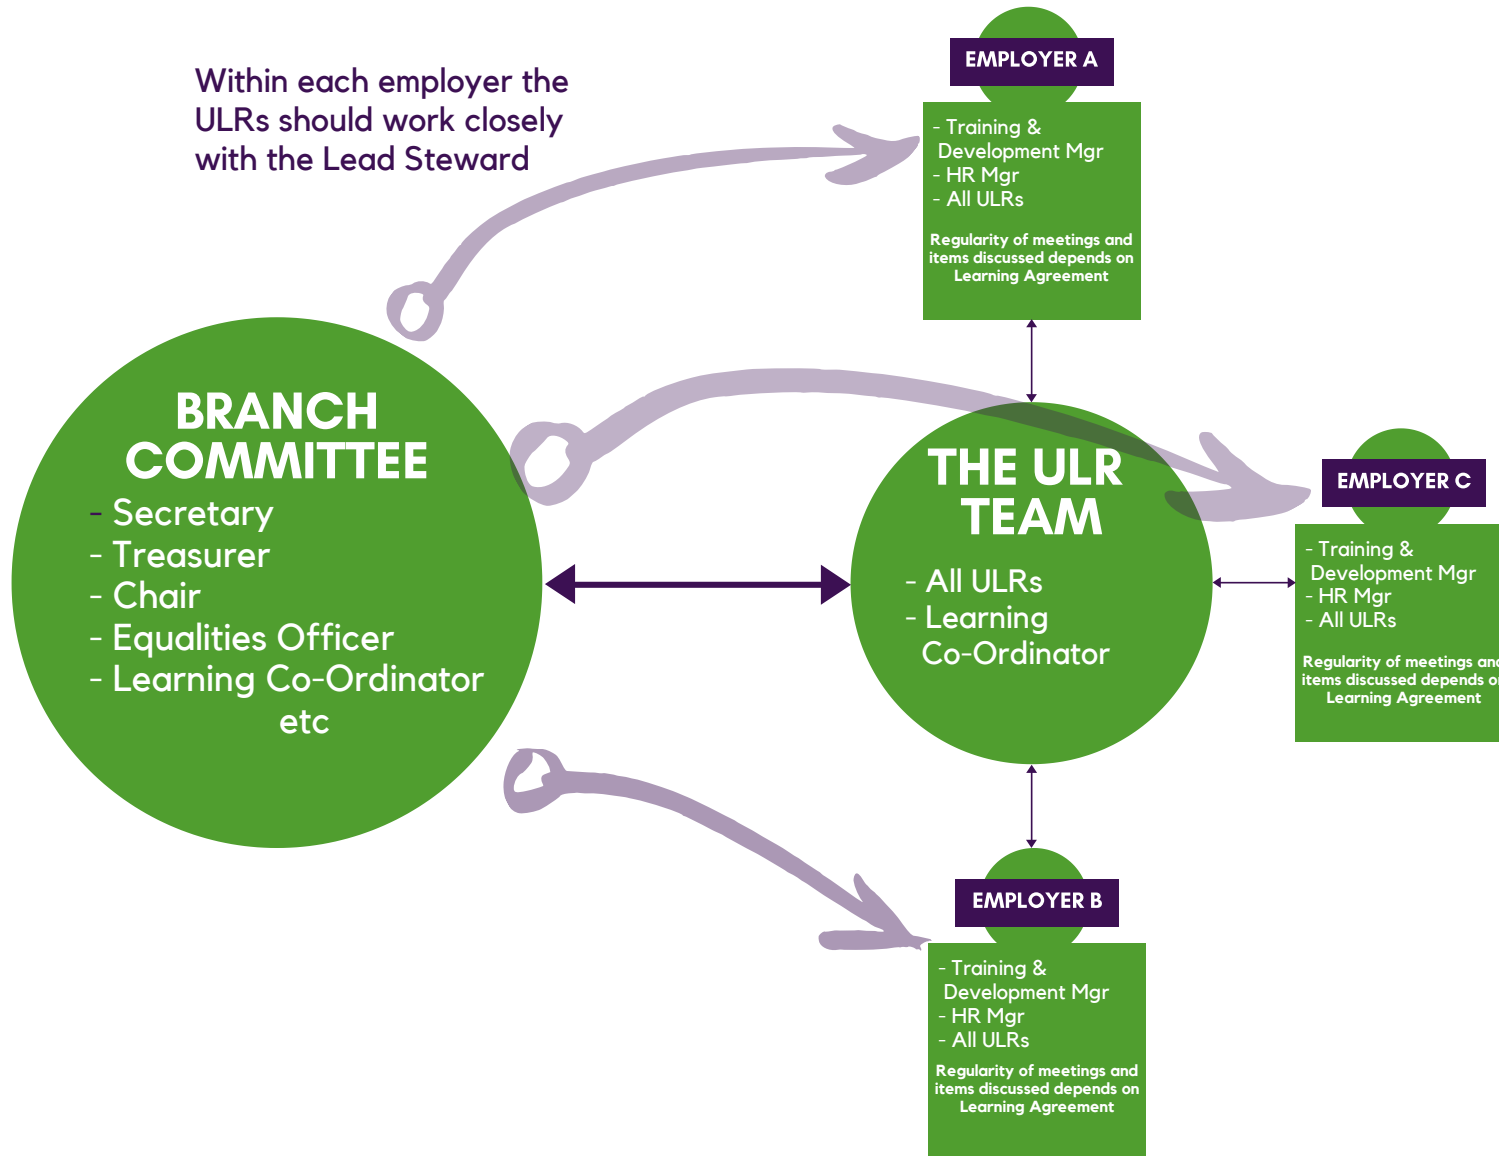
Within each employer the ULRs should work closely with the Lead Steward

EMPLOYER A

- Training & Development Mgr
- HR Mgr
- All ULRs

Regularity of meetings and items discussed depends on Learning Agreement

BRANCH COMMITTEE

- Secretary
- Treasurer
- Chair
- Equalities Officer
- Learning Co-Ordinator etc

THE ULR TEAM

- All ULRs
- Learning Co-Ordinator

EMPLOYER C

- Training & Development Mgr
- HR Mgr
- All ULRs

Regularity of meetings an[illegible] items discussed depends o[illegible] Learning Agreement

EMPLOYER B

- Training & Development Mgr
- HR Mgr
- All ULRs

Regularity of meetings and items discussed depends on Learning Agreement